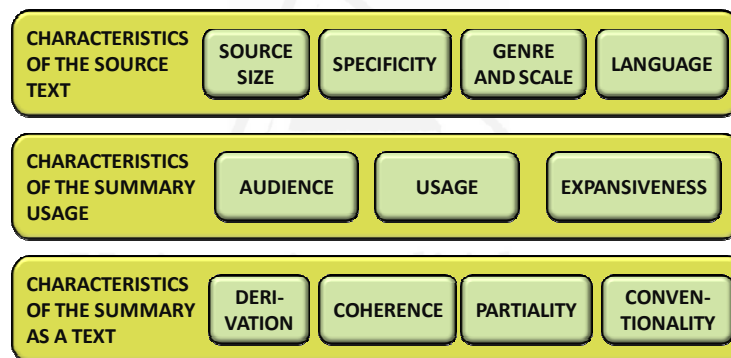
CHARACTERISTICS OF THE SOURCE TEXT

SOURCE SIZE

SPECIFICITY

GENRE AND SCALE

LANGUAGE

CHARACTERISTICS OF THE SUMMARY USAGE

AUDIENCE

USAGE

EXPANSIVENESS

CHARACTERISTICS OF THE SUMMARY AS A TEXT

DERIVATION

COHERENCE

PARTIALITY

CONVENTIONALITY